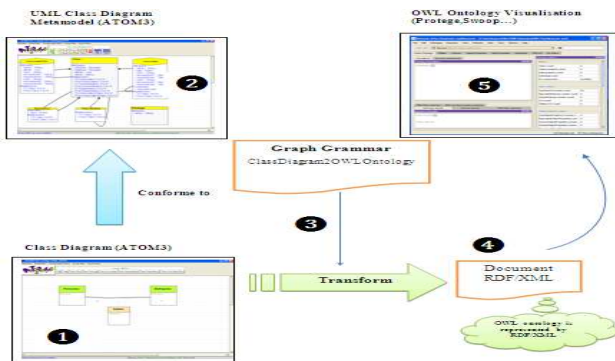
UML Class Diagram
Metamodel (ATOM3)

2

OWL Ontology Visualisation
(Protege,Swoop...)

5

Graph Grammar
ClassDiagram2OWLOntology

Conforme to

3

4

Class Diagram (ATOM3)

Transform

Document
RDF/XML

1

OWL ontology is represented by RDF/XML